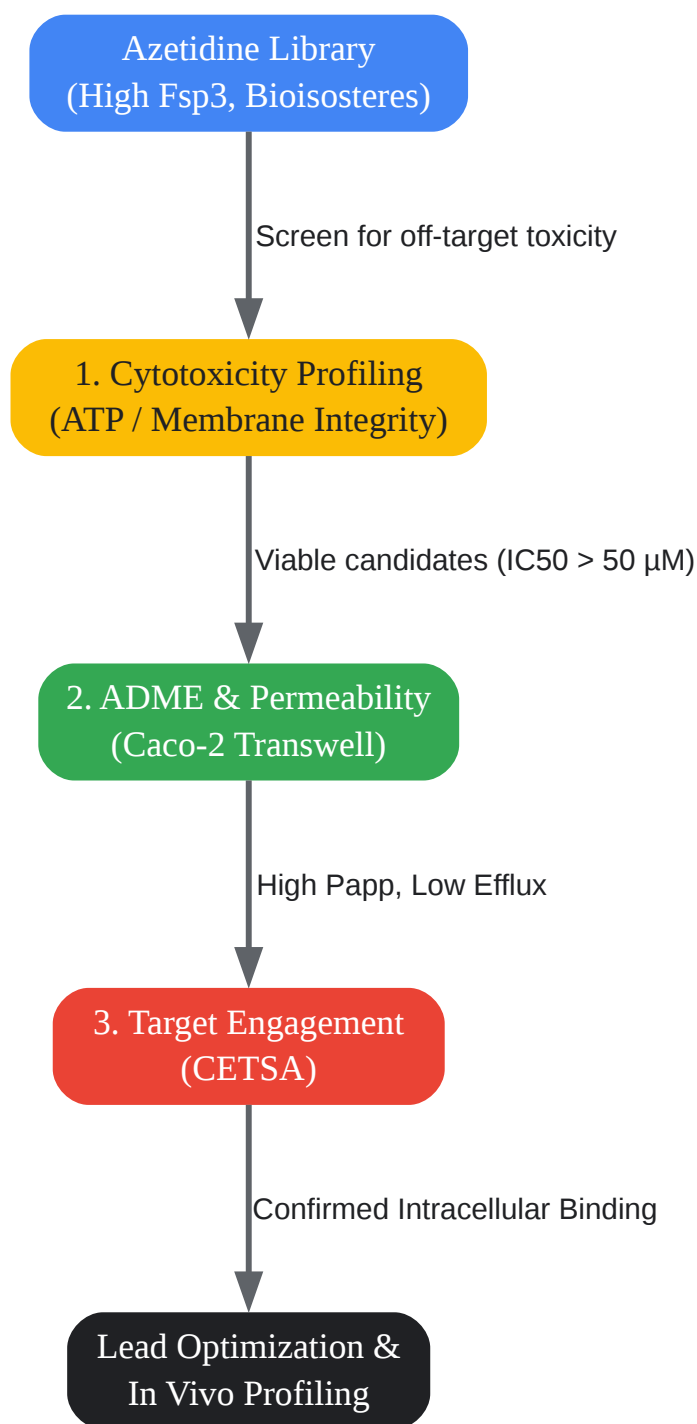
Azetidine Library
(High Fsp3, Bioisosteres)

Screen for off-target toxicity

1. Cytotoxicity Profiling
(ATP / Membrane Integrity)

Viable candidates (IC50 > 50 µM)

2. ADME & Permeability
(Caco-2 Transwell)

High Papp, Low Efflux

3. Target Engagement
(CETSA)

Confirmed Intracellular Binding

Lead Optimization &
In Vivo Profiling